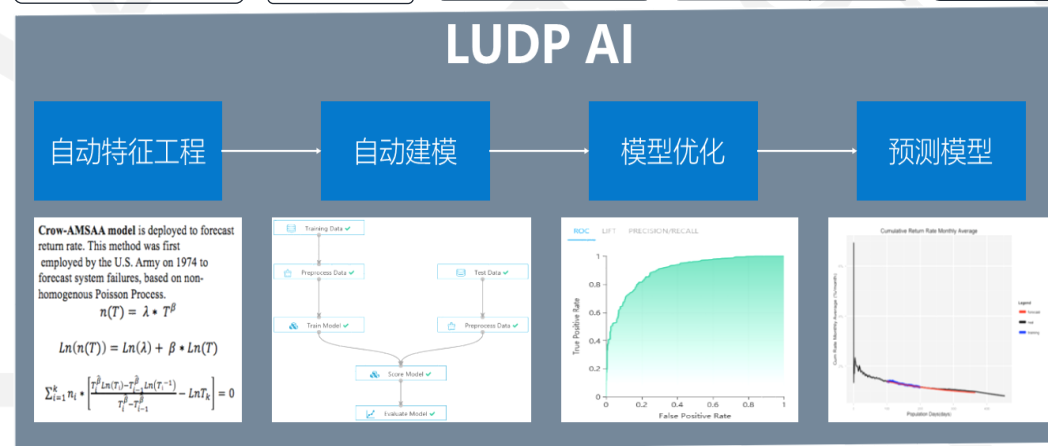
LUDP AI

自动特征工程

自动建模

模型优化

预测模型

**Crow-AMSAA model** is deployed to forecast return rate. This method was first employed by the U.S. Army on 1974 to forecast system failures, based on non-homogenous Poisson Process.

$n(T) = \lambda * T^{\beta}$

$Ln(n(T)) = Ln(\lambda) + \beta * Ln(T)$

$\sum_{i=1}^{k} n_i * \left[\frac{T_i^{\hat{\beta}} Ln(T_i) - T_{i-1}^{\hat{\beta}} Ln(T_i^{-1})}{T_i^{\hat{\beta}} - T_{i-1}^{\hat{\beta}}} - LnT_k\right] = 0$

Training Data
Preprocess Data
Test Data
Train Model
Preprocess Data
Score Model
Evaluate Model

ROC LIFT PRECISION/RECALL
True Positive Rate
False Positive Rate
1
0.8
0.6
0.4
0.2
0
0 0.2 0.4 0.6 0.8 1

Cumulative Return Rate Monthly Average
Cum Rate Monthly Average (%/month)
Population Days/days
Legend
forecast
real
training